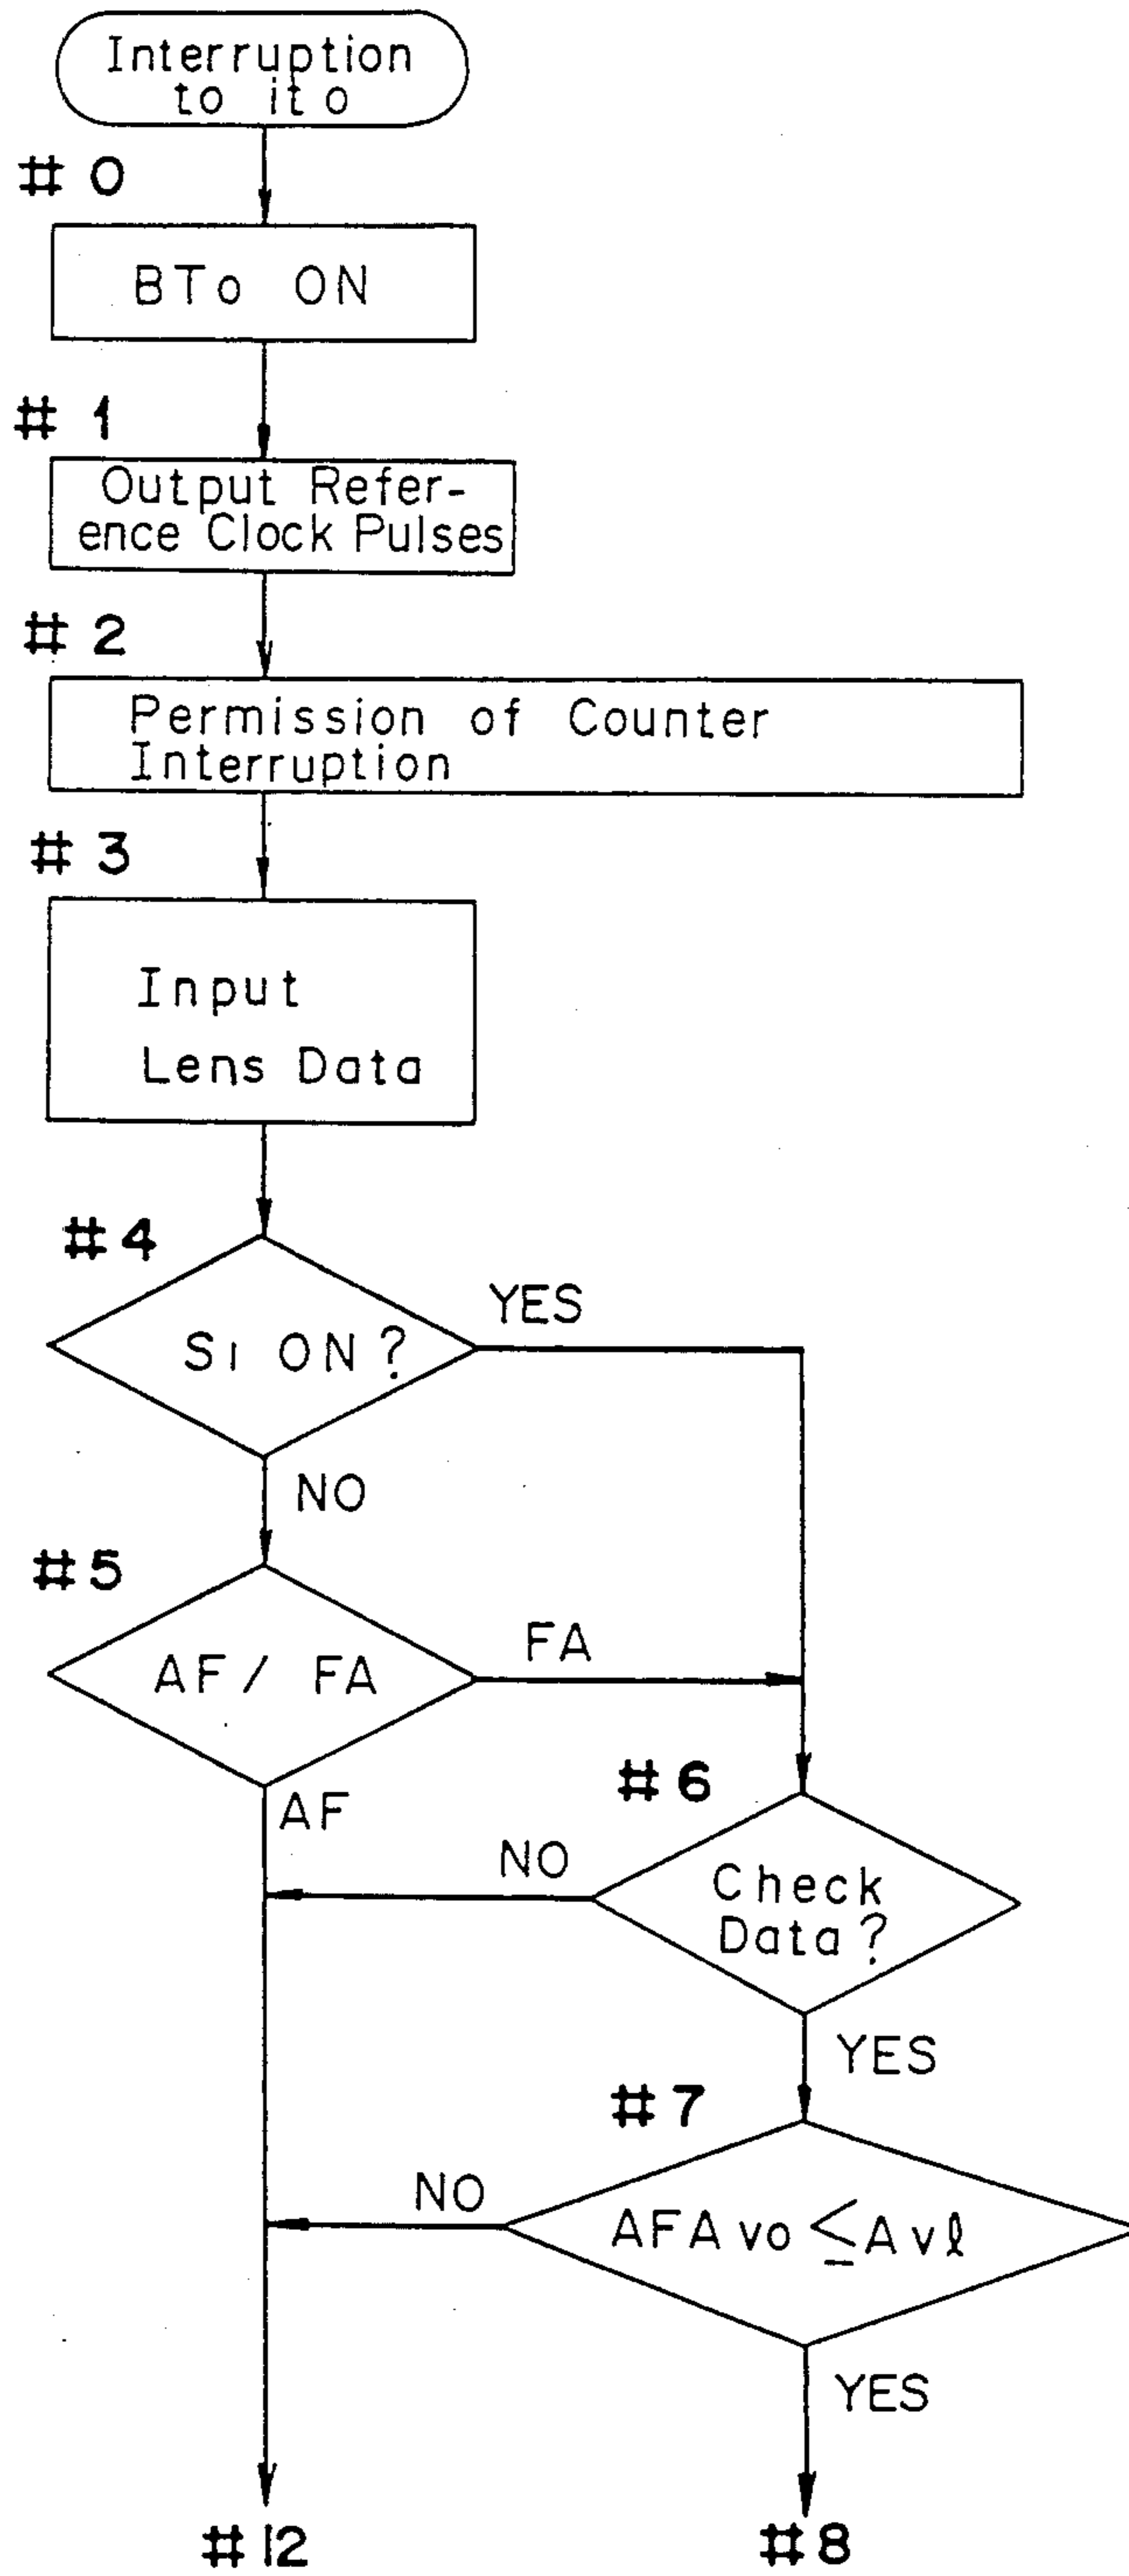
Interruption to $it_0$

#0

$BT_0$ ON

#1

Output Reference Clock Pulses

#2

Permission of Counter Interruption

#3

Input Lens Data

#4

$S_1$ ON?

YES

NO

#5

AF/ FA

FA

AF

#6

NO

Check Data?

YES

#7

NO

$AFAv_0 \leq Av\ell$

YES

#12

#8